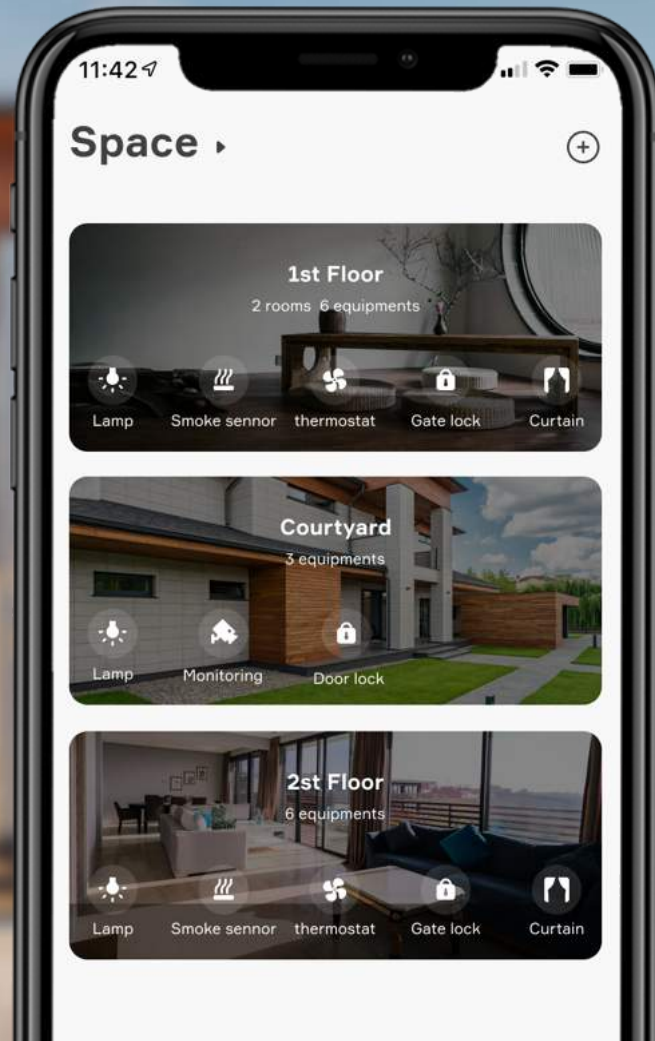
11:42

Space ▸

1st Floor
2 rooms 6 equipments
Lamp Smoke sennor thermostat Gate lock Curtain

Courtyard
3 equipments
Lamp Monitoring Door lock

2st Floor
6 equipments
Lamp Smoke sennor thermostat Gate lock Curtain